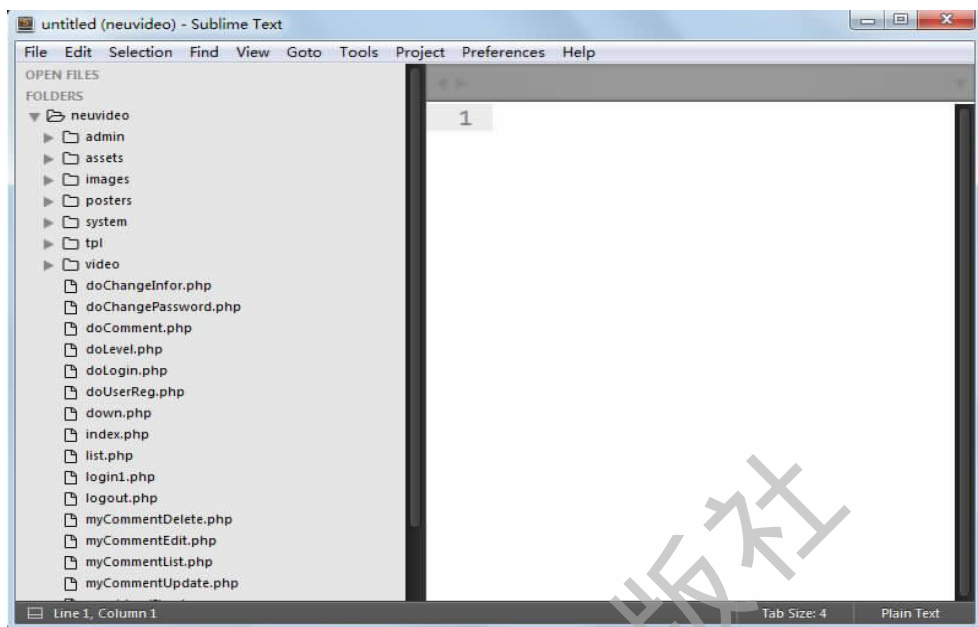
untitled (neuvideo) - Sublime Text

File Edit Selection Find View Goto Tools Project Preferences Help

OPEN FILES
FOLDERS
neuvideo
admin
assets
images
posters
system
tpl
video
doChangeInfor.php
doChangePassword.php
doComment.php
doLevel.php
doLogin.php
doUserReg.php
down.php
index.php
list.php
login1.php
logout.php
myCommentDelete.php
myCommentEdit.php
myCommentList.php
myCommentUpdate.php

1

版社

Line 1, Column 1
Tab Size: 4
Plain Text